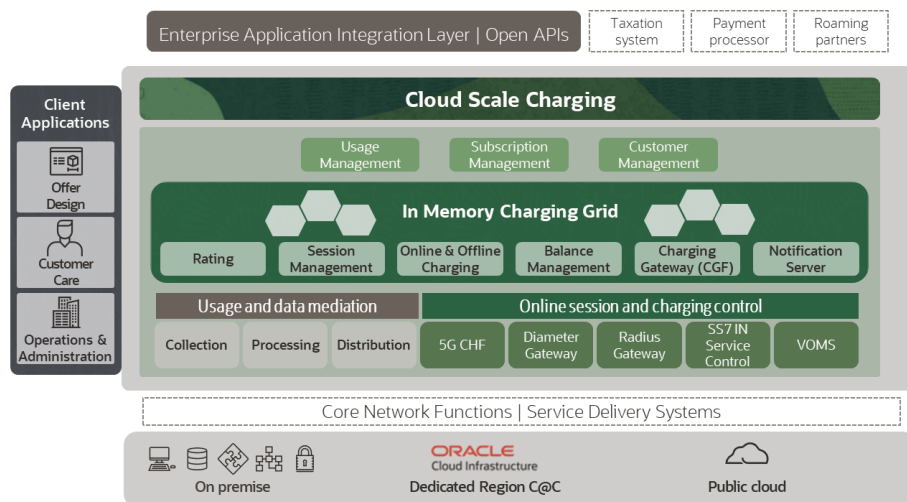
Enterprise Application Integration Layer | Open APIs

Taxation system

Payment processor

Roaming partners

Client Applications

Offer Design

Customer Care

Operations & Administration

Cloud Scale Charging

Usage Management

Subscription Management

Customer Management

In Memory Charging Grid

Rating

Session Management

Online & Offline Charging

Balance Management

Charging Gateway (CGF)

Notification Server

Usage and data mediation

Collection

Processing

Distribution

Online session and charging control

5G CHF

Diameter Gateway

Radius Gateway

SS7 IN Service Control

VOMS

Core Network Functions | Service Delivery Systems

On premise

ORACLE Cloud Infrastructure

Dedicated Region C@C

Public cloud